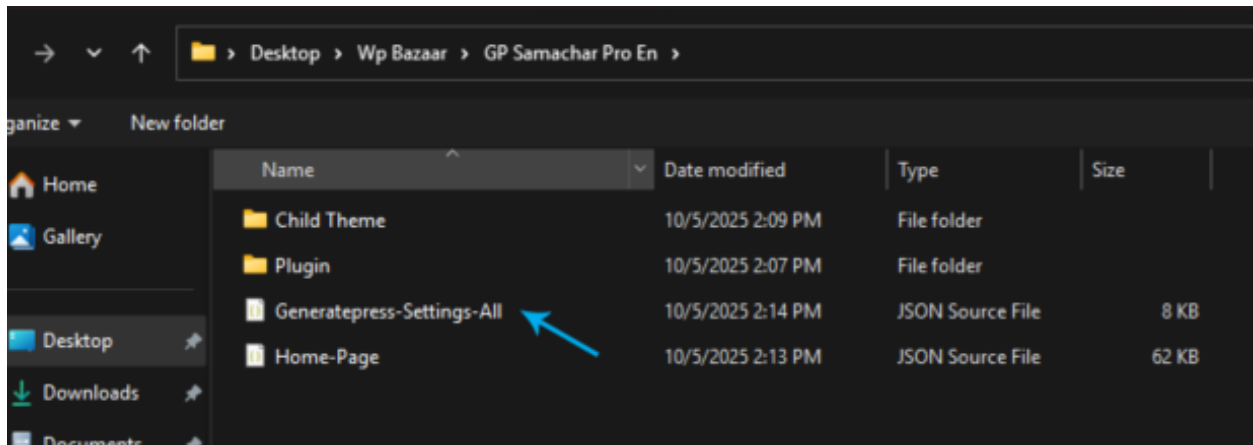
> Desktop > Wp Bazaar > GP Samachar Pro En >

ganize ▾ New folder

Home
Gallery
Desktop
Downloads
Documents

| Name | Date modified | Type | Size |
|---|---|---|---|
| Child Theme | 10/5/2025 2:09 PM | File folder | |
| Plugin | 10/5/2025 2:07 PM | File folder | |
| Generatepress-Settings-All | 10/5/2025 2:14 PM | JSON Source File | 8 KB |
| Home-Page | 10/5/2025 2:13 PM | JSON Source File | 62 KB |